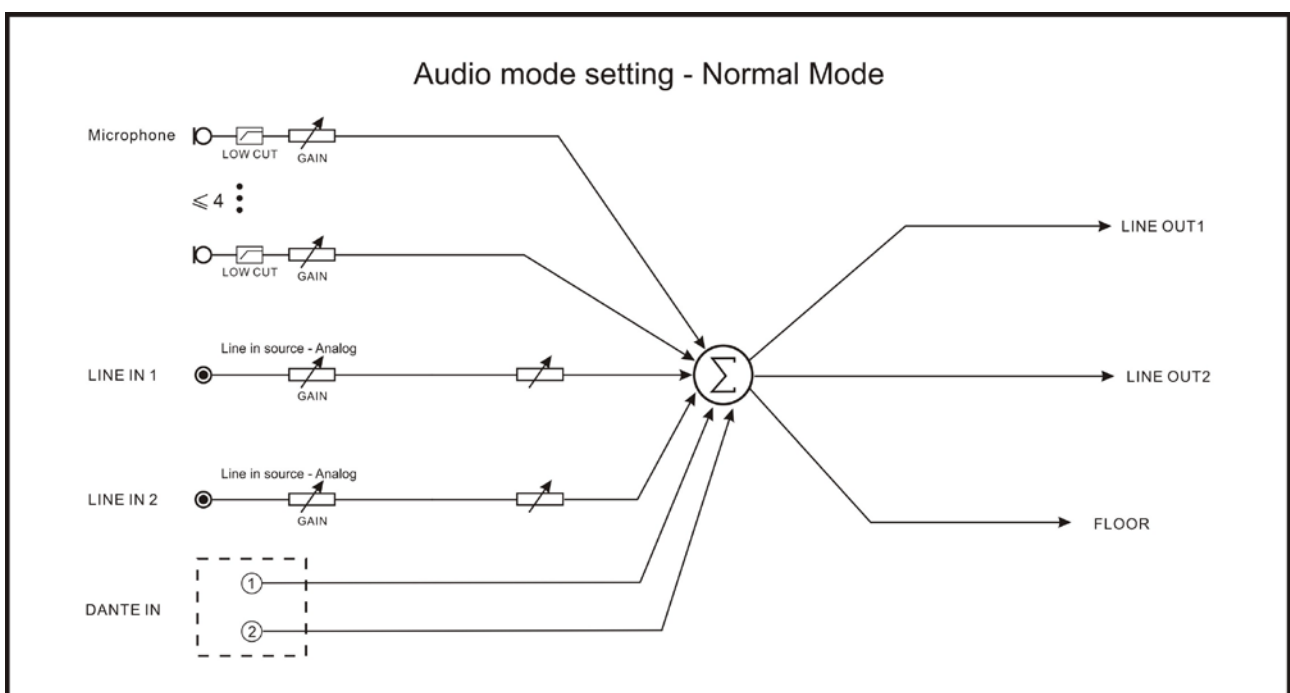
Audio mode setting - Normal Mode

Microphone

LOW CUT

GAIN

$\leqslant 4$

LOW CUT

GAIN

LINE OUT1

Line in source - Analog

LINE IN 1

GAIN

$\sum$

LINE OUT2

Line in source - Analog

LINE IN 2

GAIN

FLOOR

DANTE IN

①

②